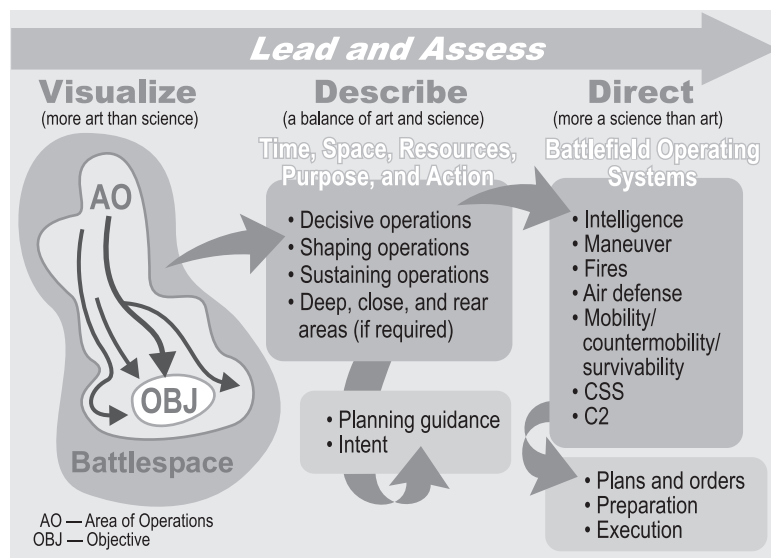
Lead and Assess

Visualize
(more art than science)

AO

OBJ

Battlespace

Describe
(a balance of art and science)

Time, Space, Resources, Purpose, and Action

• Decisive operations
• Shaping operations
• Sustaining operations
• Deep, close, and rear areas (if required)

• Planning guidance
• Intent

Direct
(more a science than art)

Battlefield Operating Systems

• Intelligence
• Maneuver
• Fires
• Air defense
• Mobility/ countermobility/ survivability
• CSS
• C2

• Plans and orders
• Preparation
• Execution

AO — Area of Operations
OBJ — Objective